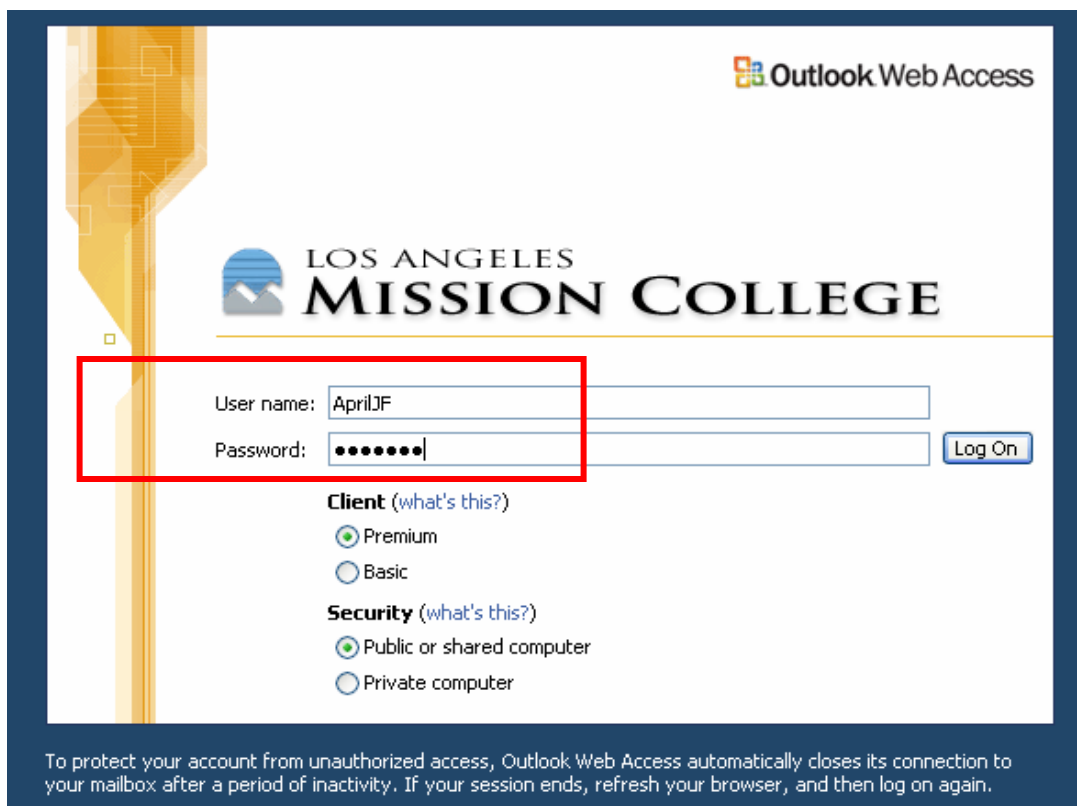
Outlook Web Access

LOS ANGELES
MISSION COLLEGE

User name: AprilJF

Password: •••••••

Log On

Client (what's this?)

Premium

Basic

Security (what's this?)

Public or shared computer

Private computer

To protect your account from unauthorized access, Outlook Web Access automatically closes its connection to your mailbox after a period of inactivity. If your session ends, refresh your browser, and then log on again.